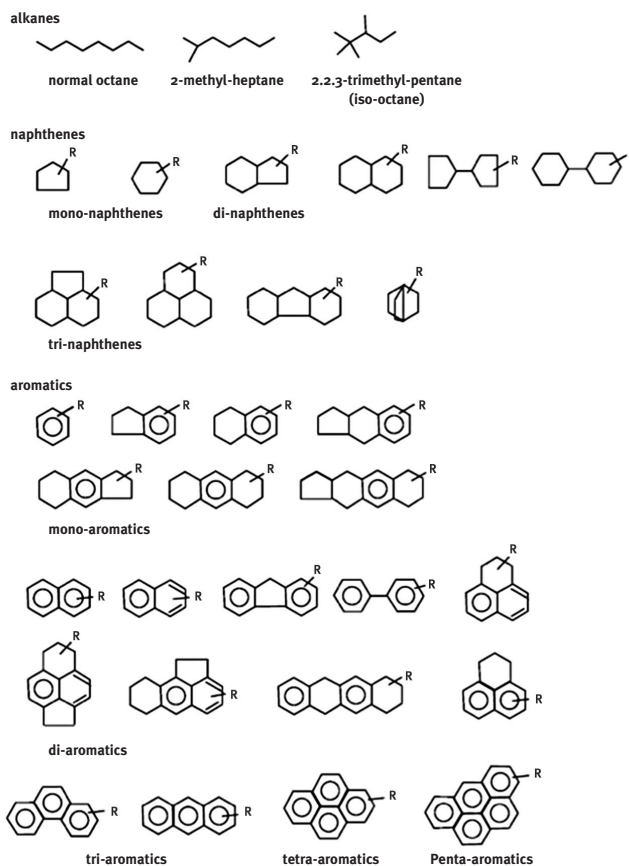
alkanes

normal octane 2-methyl-heptane 2.2.3-trimethyl-pentane (iso-octane)

naphthenes

R R R R R

mono-naphthenes di-naphthenes

R R R R

tri-naphthenes

aromatics

R R R R

R R R

mono-aromatics

R R R R R

R R R R

di-aromatics

R R R R

tri-aromatics tetra-aromatics Penta-aromatics